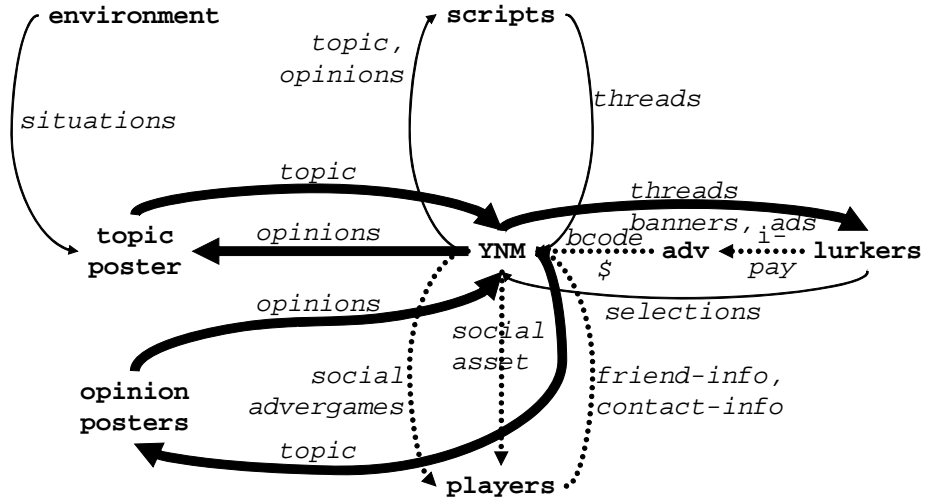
environment

scripts

topic, opinions

threads

situations

topic

threads

banners, ads

topic poster

opinions

YNM

bcode

adv

i-

lurkers

$

pay

opinions

selections

social asset

opinion posters

social advergames

friend-info, contact-info

topic

players